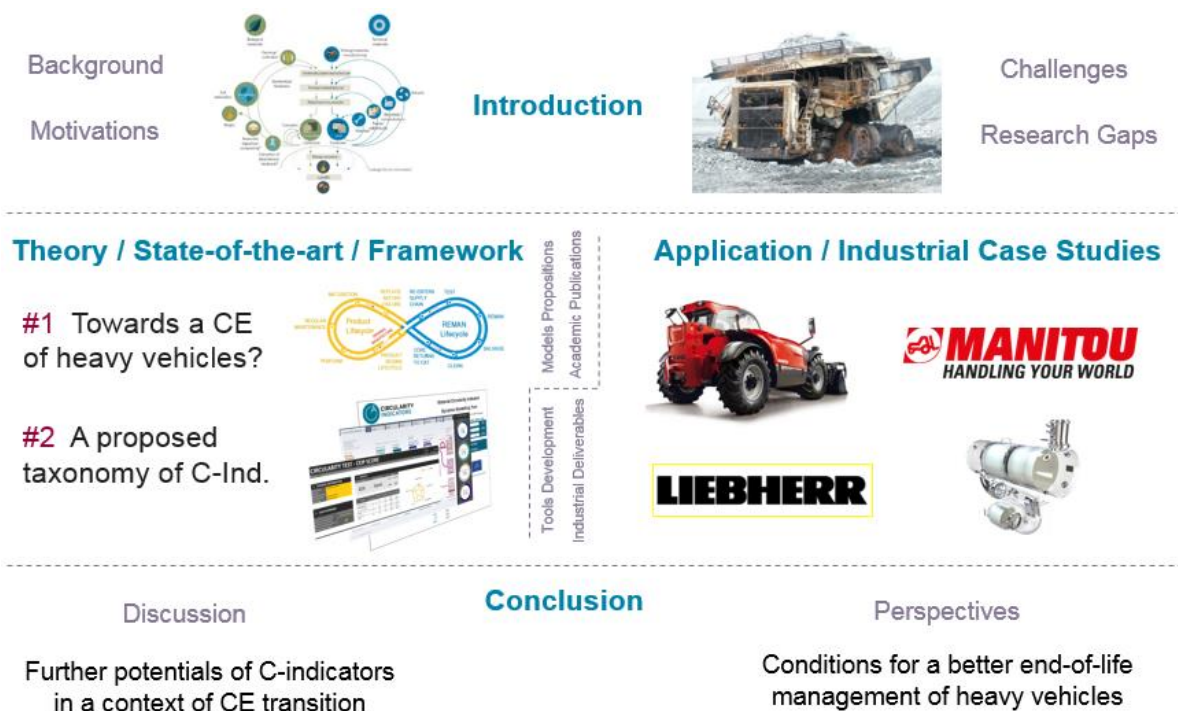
Background

Motivations

Introduction

Challenges

Research Gaps

Theory / State-of-the-art / Framework

Models Propositions
Academic Publications

Application / Industrial Case Studies

#1 Towards a CE of heavy vehicles?

Product Lifecycle

REMAN Lifecycle

#2 A proposed taxonomy of C-Ind.

CIRCULARITY INDICATORS

CIRCULARITY TEST - DOP SCORE

Tools Development
Industrial Deliverables

MANITOU
HANDLING YOUR WORLD

LIEBHERR

Discussion

Conclusion

Perspectives

Further potentials of C-indicators in a context of CE transition

Conditions for a better end-of-life management of heavy vehicles